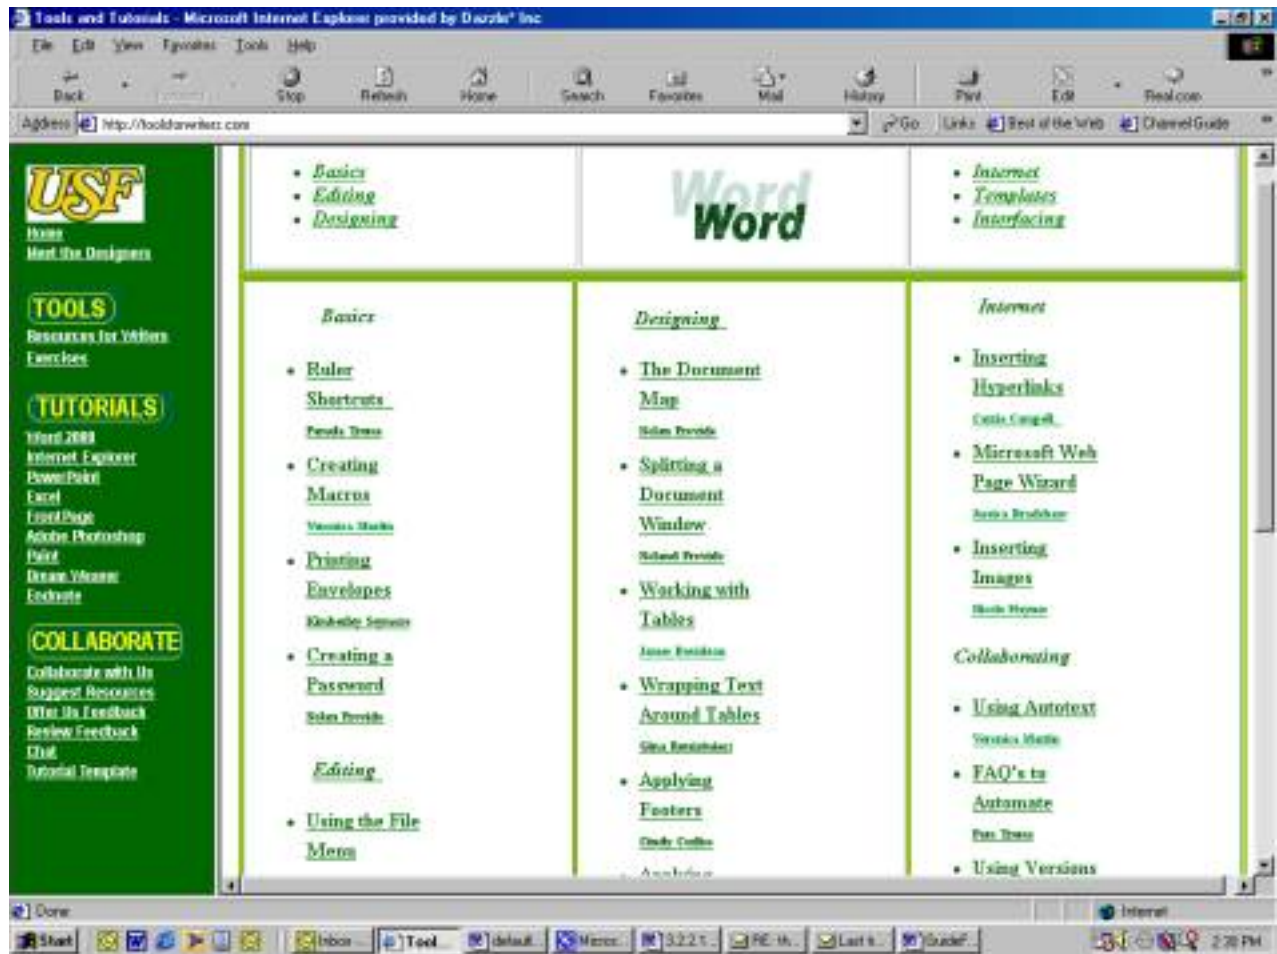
Tools and Tutorials - Microsoft Internet Explorer provided by Dazzle* Inc

File Edit View Favorites Tools Help

Back Stop Refresh Home Search Favorites Mail History Print Edit Real.com

Address http://toolsforwriters.com Go Links Best of the Web Channel Guide

USF
Home
Meet the Designers

TOOLS
Resources for Writers
Exercises

TUTORIALS
Word 2000
Internet Explorer
PowerPoint
Excel
FrontPage
Adobe Photoshop
Paint
Dream Weaver
Endnote

COLLABORATE
Collaborate with Us
Suggest Resources
Offer Us Feedback
Review Feedback
Chat
Tutorial Template

- Basics
- Editing
- Designing

Word

- Internet
- Templates
- Interfacing

Basics

- Ruler Shortcuts
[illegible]
- Creating Macros
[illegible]
- Printing Envelopes
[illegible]
- Creating a Password
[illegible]

Editing

- Using the File Menu

Designing

- The Document Map
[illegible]
- Splitting a Document Window
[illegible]
- Working with Tables
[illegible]
- Wrapping Text Around Tables
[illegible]
- Applying Footers
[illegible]
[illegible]

Internet

- Inserting Hyperlinks
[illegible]
- Microsoft Web Page Wizard
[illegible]
- Inserting Images
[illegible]

Collaborating

- Using Autotext
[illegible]
- FAQ's to Automate
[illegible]
- Using Versions

Done
Internet

Start Inbox Tool default Micros 3.2.2 RE: th Last t StudeF 2:38 PM